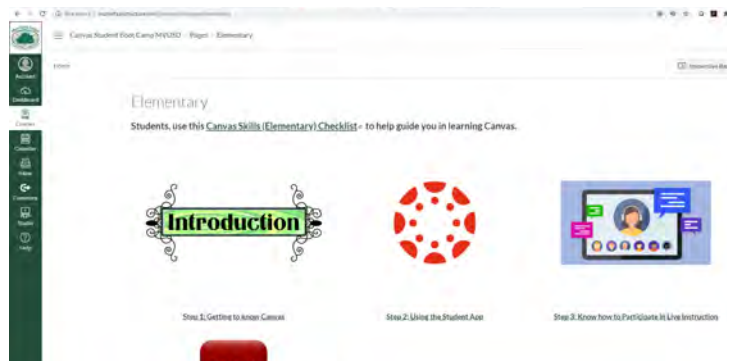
Canvas Student Boot Camp MVUSD > Pages > Elementary

Account

Dashboard

Courses

Calendar

Inbox

Commons

Studio

Help

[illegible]

Immersive Re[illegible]

Elementary

Students, use this Canvas Skills (Elementary) Checklist to help guide you in learning Canvas.

Introduction

Step 1: Getting to know Canvas

Step 2: Using the Student App

Step 3: Know how to Participate in Live Instruction